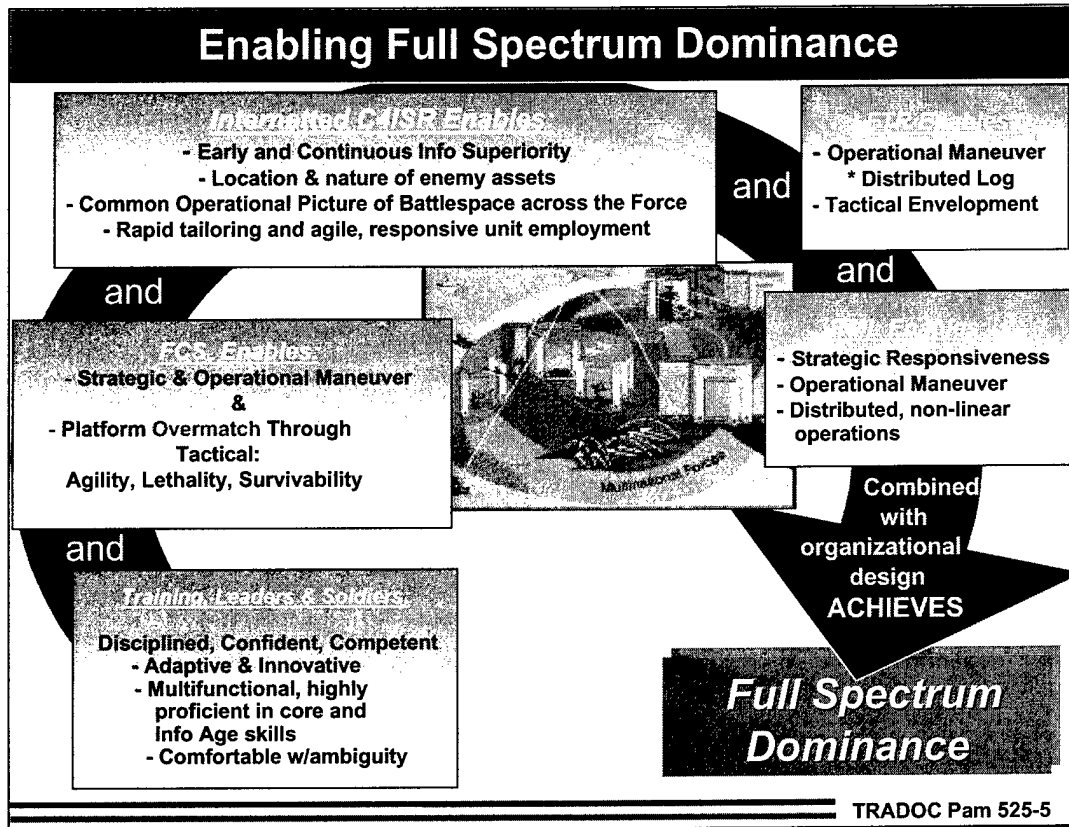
Enabling Full Spectrum Dominance

Internetted C4ISR Enables:
- Early and Continuous Info Superiority
- Location & nature of enemy assets
- Common Operational Picture of Battlespace across the Force
- Rapid tailoring and agile, responsive unit employment

and

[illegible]
- Operational Maneuver
* Distributed Log
- Tactical Envelopment

and

and

FCS Enables:
- Strategic & Operational Maneuver
&
- Platform Overmatch Through Tactical:
Agility, Lethality, Survivability

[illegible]
- Strategic Responsiveness
- Operational Maneuver
- Distributed, non-linear operations

Multinational Forces

Combined with organizational design ACHIEVES

and

Training, Leaders & Soldiers:
Disciplined, Confident, Competent
- Adaptive & Innovative
- Multifunctional, highly proficient in core and Info Age skills
- Comfortable w/ambiguity

Full Spectrum Dominance

TRADOC Pam 525-5